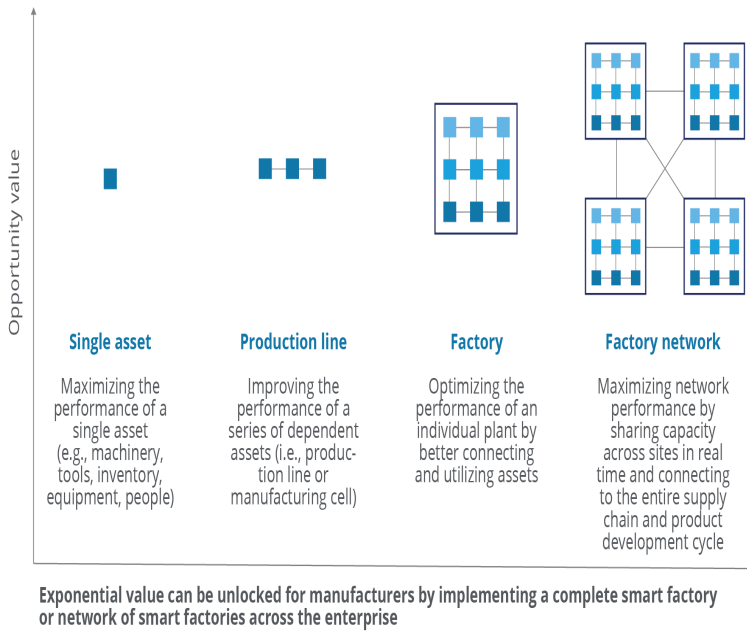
Opportunity value

Single asset

Maximizing the performance of a single asset (e.g., machinery, tools, inventory, equipment, people)

Production line

Improving the performance of a series of dependent assets (i.e., production line or manufacturing cell)

Factory

Optimizing the performance of an individual plant by better connecting and utilizing assets

Factory network

Maximizing network performance by sharing capacity across sites in real time and connecting to the entire supply chain and product development cycle

Exponential value can be unlocked for manufacturers by implementing a complete smart factory or network of smart factories across the enterprise